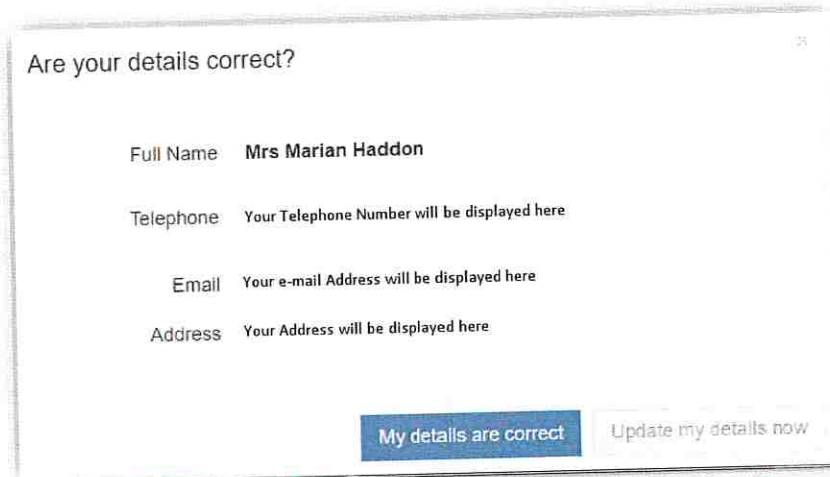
Are your details correct?

×

Full Name Mrs Marian Haddon

Telephone Your Telephone Number will be displayed here

Email Your e-mail Address will be displayed here

Address Your Address will be displayed here

My details are correct

Update my details now